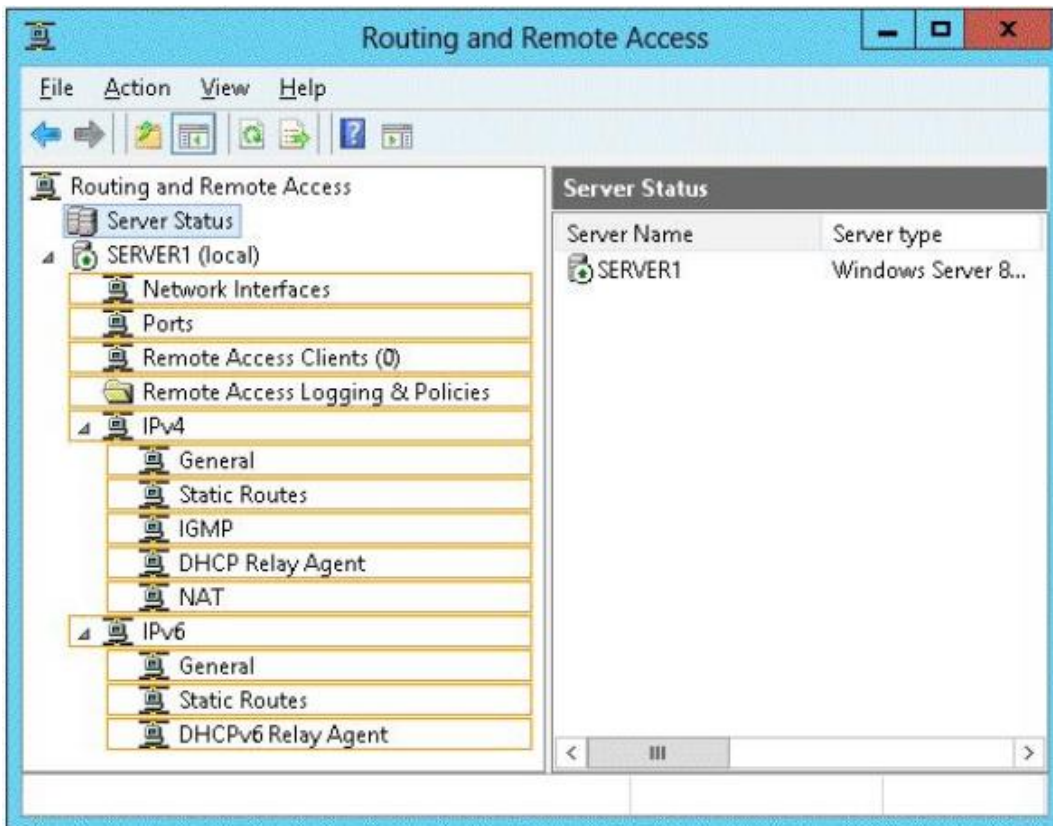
Routing and Remote Access

File Action View Help

Routing and Remote Access
Server Status
SERVER1 (local)
Network Interfaces
Ports
Remote Access Clients (0)
Remote Access Logging & Policies
IPv4
General
Static Routes
IGMP
DHCP Relay Agent
NAT
IPv6
General
Static Routes
DHCPv6 Relay Agent

Server Status

| Server Name | Server type |
|---|---|
| SERVER1 | Windows Server 8... |

III